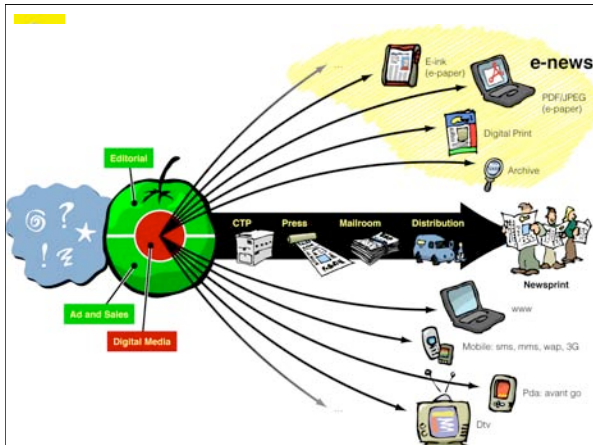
e-news

E-ink
(e-paper)

PDF/JPEG
(e-paper)

Digital Print

Archive

Editorial

CTP

Press

Mailroom

Distribution

Newsprint

Ad and Sales

Digital Media

www

Mobile: sms, mms, wap, 3G

Pda: avant go

Dtv